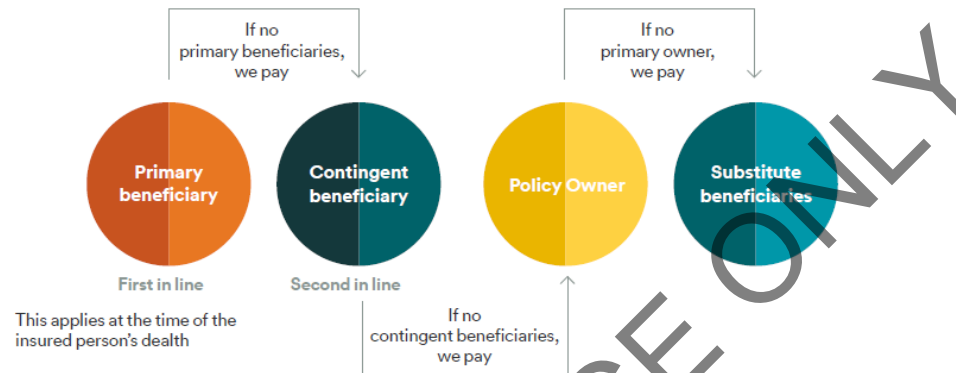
If no primary beneficiaries, we pay

If no primary owner, we pay

Primary beneficiary

Contingent beneficiary

Policy Owner

Substitute beneficiaries

First in line

Second in line

This applies at the time of the insured person's death

If no contingent beneficiaries, we pay

SE ONLY